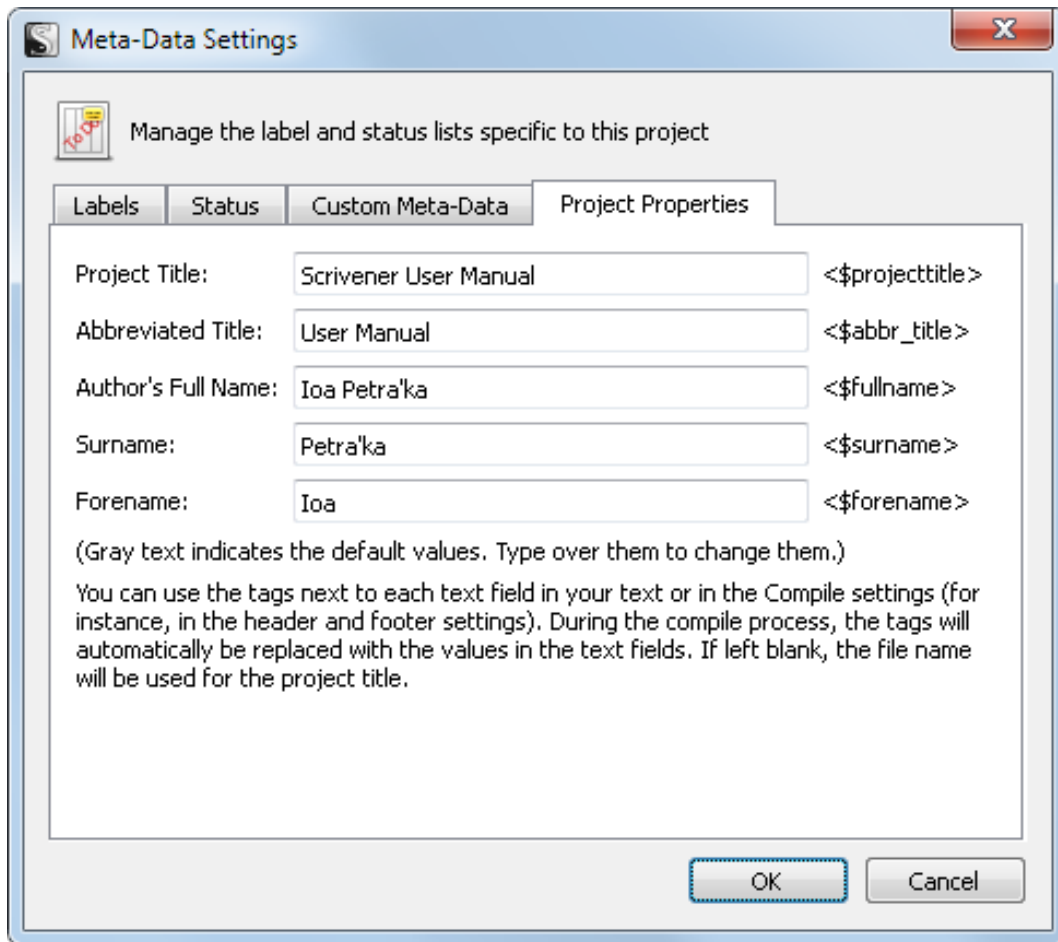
Meta-Data Settings

Manage the label and status lists specific to this project

Labels | Status | Custom Meta-Data | Project Properties

Project Title: Scrivener User Manual <$projecttitle>

Abbreviated Title: User Manual <$abbr_title>

Author's Full Name: Ioa Petra'ka <$fullname>

Surname: Petra'ka <$surname>

Forename: Ioa <$forename>

(Gray text indicates the default values. Type over them to change them.)

You can use the tags next to each text field in your text or in the Compile settings (for instance, in the header and footer settings). During the compile process, the tags will automatically be replaced with the values in the text fields. If left blank, the file name will be used for the project title.

OK Cancel